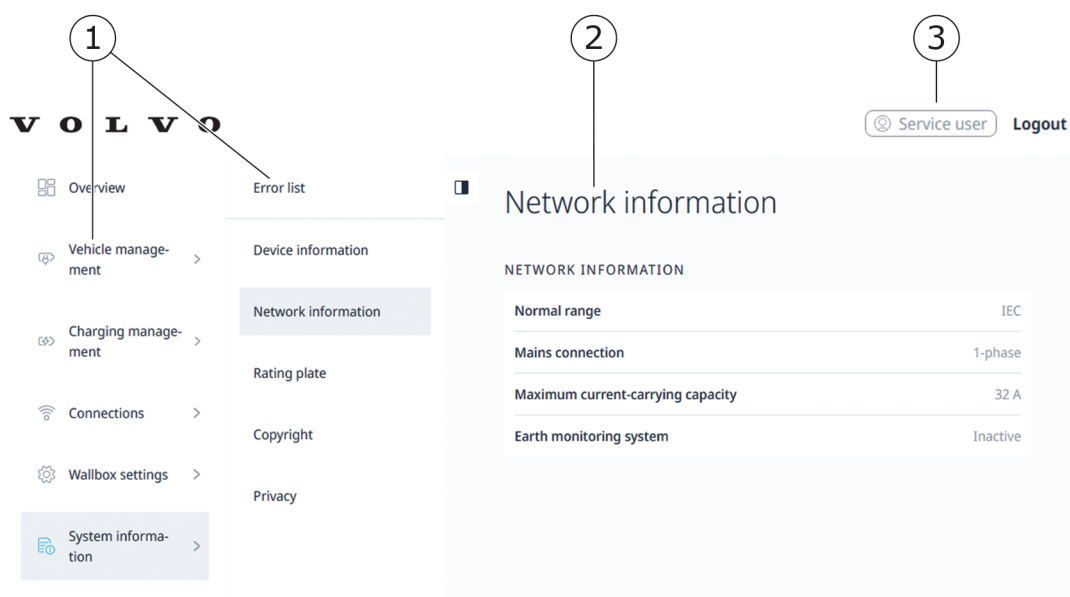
1

2

3

VOLVO

Service user

Logout

Overview

Vehicle management

Charging management

Connections

Wallbox settings

System information

Error list

Device information

Network information

Rating plate

Copyright

Privacy

Network information

NETWORK INFORMATION

| Normal range | IEC |
|---|---|
| Mains connection | 1-phase |
| Maximum current-carrying capacity | 32 A |
| Earth monitoring system | Inactive |